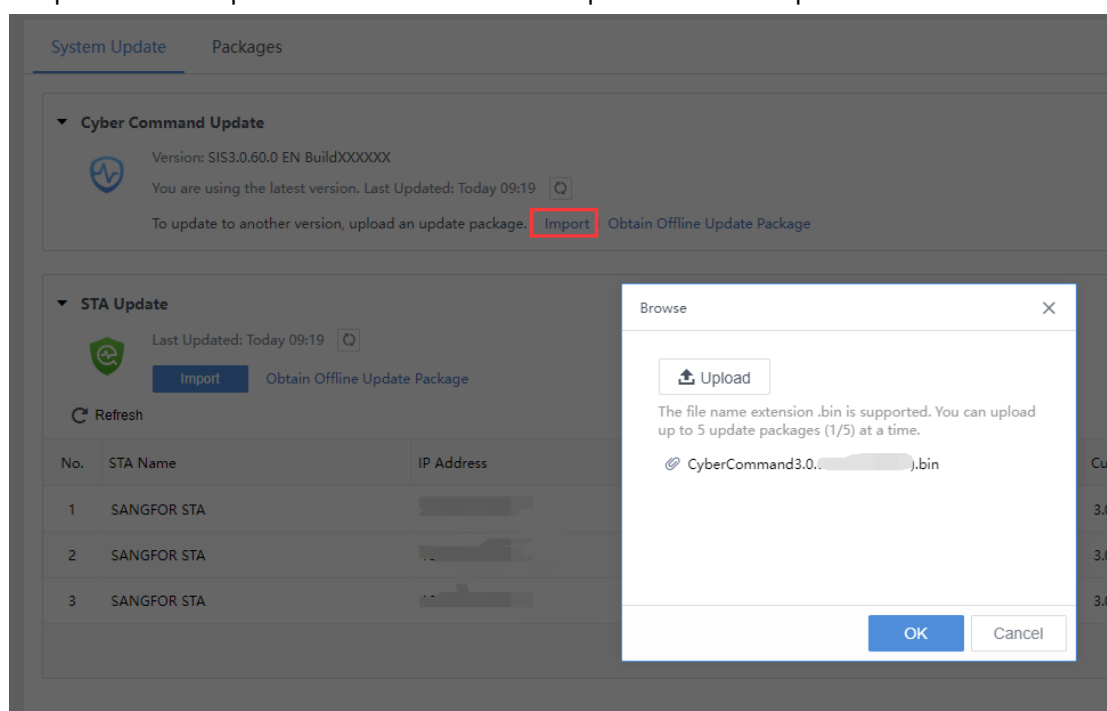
System Update Packages

Cyber Command Update

Version: SIS3.0.60.0 EN BuildXXXXXX

You are using the latest version. Last Updated: Today 09:19

To update to another version, upload an update package. Import Obtain Offline Update Package

STA Update

Last Updated: Today 09:19

Import Obtain Offline Update Package

Refresh

| No. | STA Name | IP Address | Cu |
|---|---|---|---|
| 1 | SANGFOR STA | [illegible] | 3. |
| 2 | SANGFOR STA | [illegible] | 3. |
| 3 | SANGFOR STA | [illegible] | 3. |

Browse

Upload

The file name extension .bin is supported. You can upload up to 5 update packages (1/5) at a time.

CyberCommand3.0.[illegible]).bin

OK Cancel